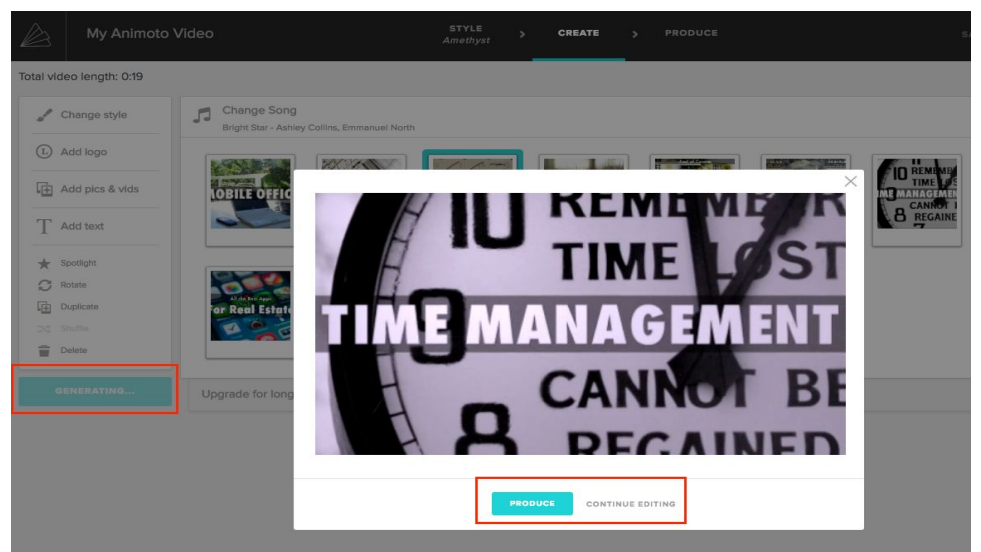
My Animoto Video

STYLE
Amethyst

CREATE

PRODUCE

SA

Total video length: 0:19

Change style

Add logo

Add pics & vids

Add text

Spotlight

Rotate

Duplicate

Shuffle

Delete

GENERATING...

Change Song
Bright Star - Ashley Collins, Emmanuel North

OBILE OFFIC

All the Best Apps
or Real Estate

10 REMEMBER
TIME LOST
TIME MANAGEMENT
CANNOT BE
8 REGAINED

Upgrade for long

10 REMEMBER
TIME LOST
TIME MANAGEMENT
CANNOT BE
8 REGAINED

PRODUCE

CONTINUE EDITING